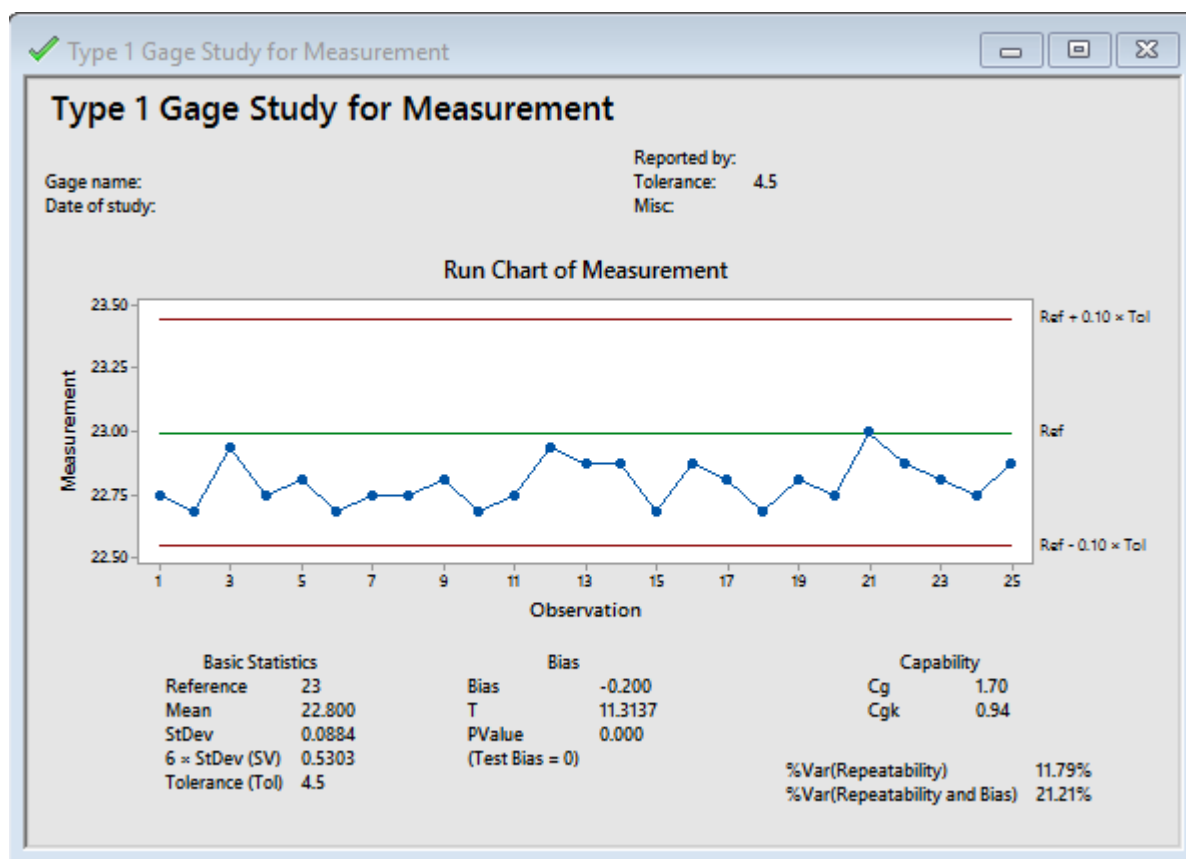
Type 1 Gage Study for Measurement

Type 1 Gage Study for Measurement

Gage name:
Date of study:

Reported by:
Tolerance: 4.5
Misc:

Run Chart of Measurement

23.50
23.25
23.00
22.75
22.50

Measurement

1 3 5 7 9 11 13 15 17 19 21 23 25

Observation

Ref + 0.10 × Tol
Ref
Ref - 0.10 × Tol

Basic Statistics

| | |
|---|---|
| Reference | 23 |
| Mean | 22.800 |
| StDev | 0.0884 |
| 6 × StDev (SV) | 0.5303 |
| Tolerance (Tol) | 4.5 |

Bias

| | |
|---|---|
| Bias | -0.200 |
| T | 11.3137 |
| PValue | 0.000 |
| (Test Bias = 0) | |

Capability

| | |
|---|---|
| Cg | 1.70 |
| Cgk | 0.94 |

%Var(Repeatability) 11.79%
%Var(Repeatability and Bias) 21.21%